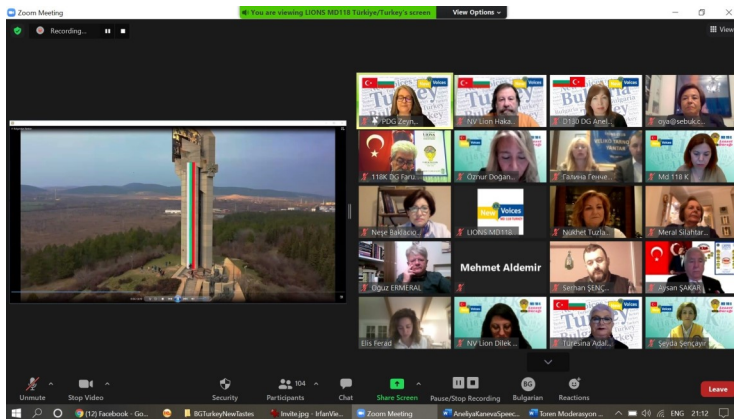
Zoom Meeting

You are viewing LIONS MD118 Türkiye/Turkey's screen

View Options

Recording...

View

PDG Zeyn...

NV Lion Hak...

D130 DG Anel...

oya@sebukc...

118K DG Faru...

Öznur Doğan...

Галина Генче...

Md 118 K

Neşe Balcıoğ...

LIONS MD118...

Nükhet Tuzla...

Meral Silahtar...

Oğuz ERMERAL

Mehmet Aldemir

Serhan ŞENÇ...

Aysan ŞAKAR

Elis Ferad

NV Lion Dilek ...

Türesina Adal...

Şeyda Şençayır

New Voices

Unmute

Stop Video

Security

104

Participants

Chat

Share Screen

Pause/Stop Recording

BG

Bulgarian

Reactions

Leave

(12) Facebook - Go...

BGTurkeyNewTastes

Invite.jpg - IrfanVie...

Zoom Meeting

AneliyaKanevaSpeec...

Toren Moderasyon ...

ENG

21:12